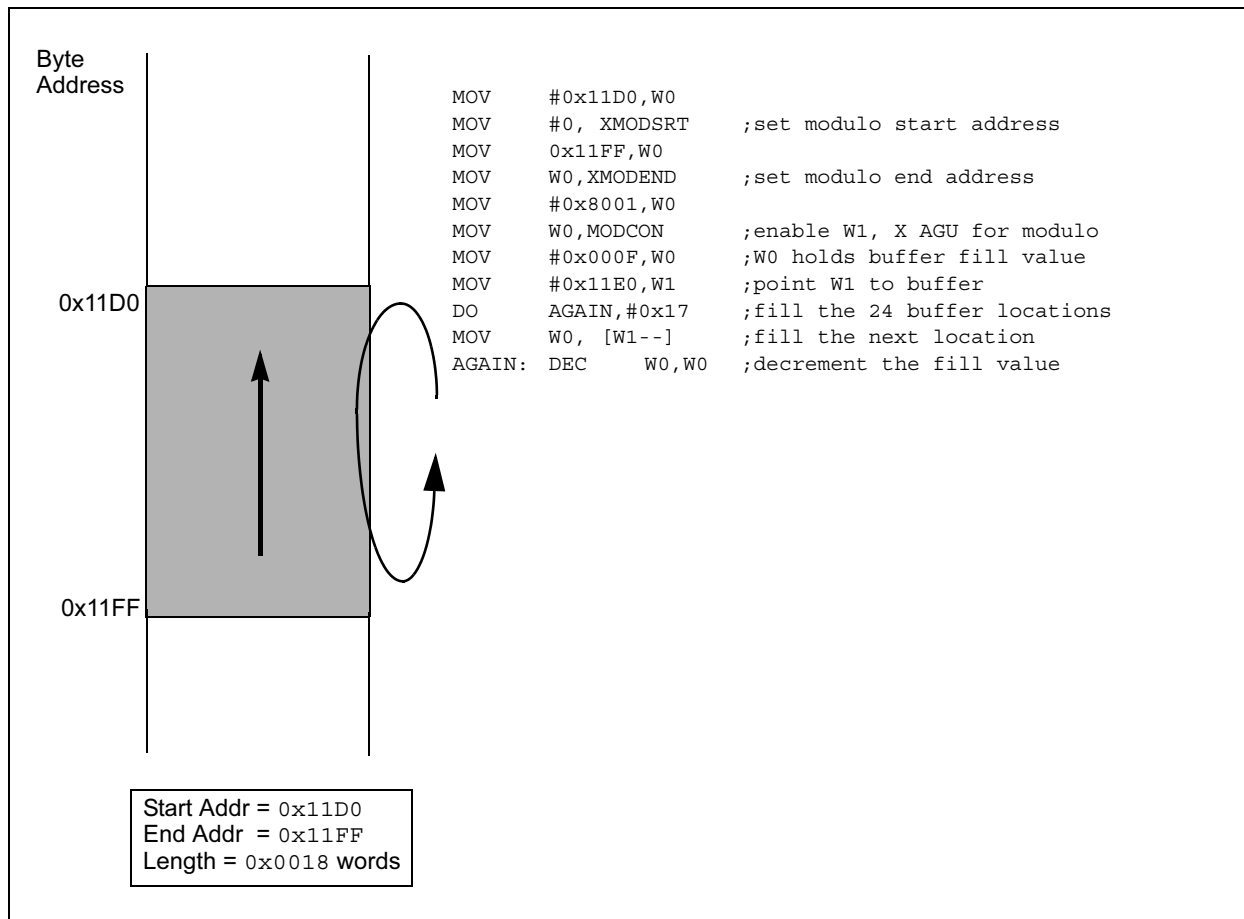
Byte Address

MOV #0x11D0,W0
MOV #0, XMODSRT ;set modulo start address
MOV 0x11FF,W0
MOV W0,XMODEND ;set modulo end address
MOV #0x8001,W0
MOV W0,MODCON ;enable W1, X AGU for modulo
MOV #0x000F,W0 ;W0 holds buffer fill value
MOV #0x11E0,W1 ;point W1 to buffer
DO AGAIN,#0x17 ;fill the 24 buffer locations
MOV W0, [W1--] ;fill the next location
AGAIN: DEC W0,W0 ;decrement the fill value

0x11D0

0x11FF

Start Addr = 0x11D0
End Addr = 0x11FF
Length = 0x0018 words